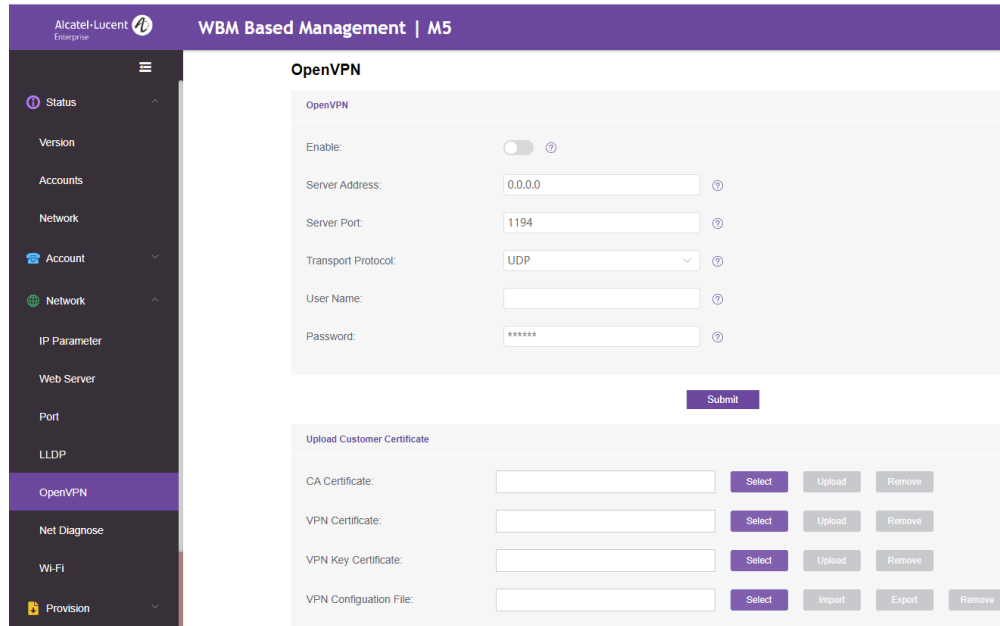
Alcatel·Lucent Enterprise

WBM Based Management | M5

Status

Version

Accounts

Network

Account

Network

IP Parameter

Web Server

Port

LLDP

OpenVPN

Net Diagnose

Wi-Fi

Provision

OpenVPN

OpenVPN

Enable:

Server Address: 0.0.0.0

Server Port: 1194

Transport Protocol: UDP

User Name:

Password: ******

Submit

Upload Customer Certificate

CA Certificate: Select Upload Remove

VPN Certificate: Select Upload Remove

VPN Key Certificate: Select Upload Remove

VPN Configuation File: Select Import Export Remove